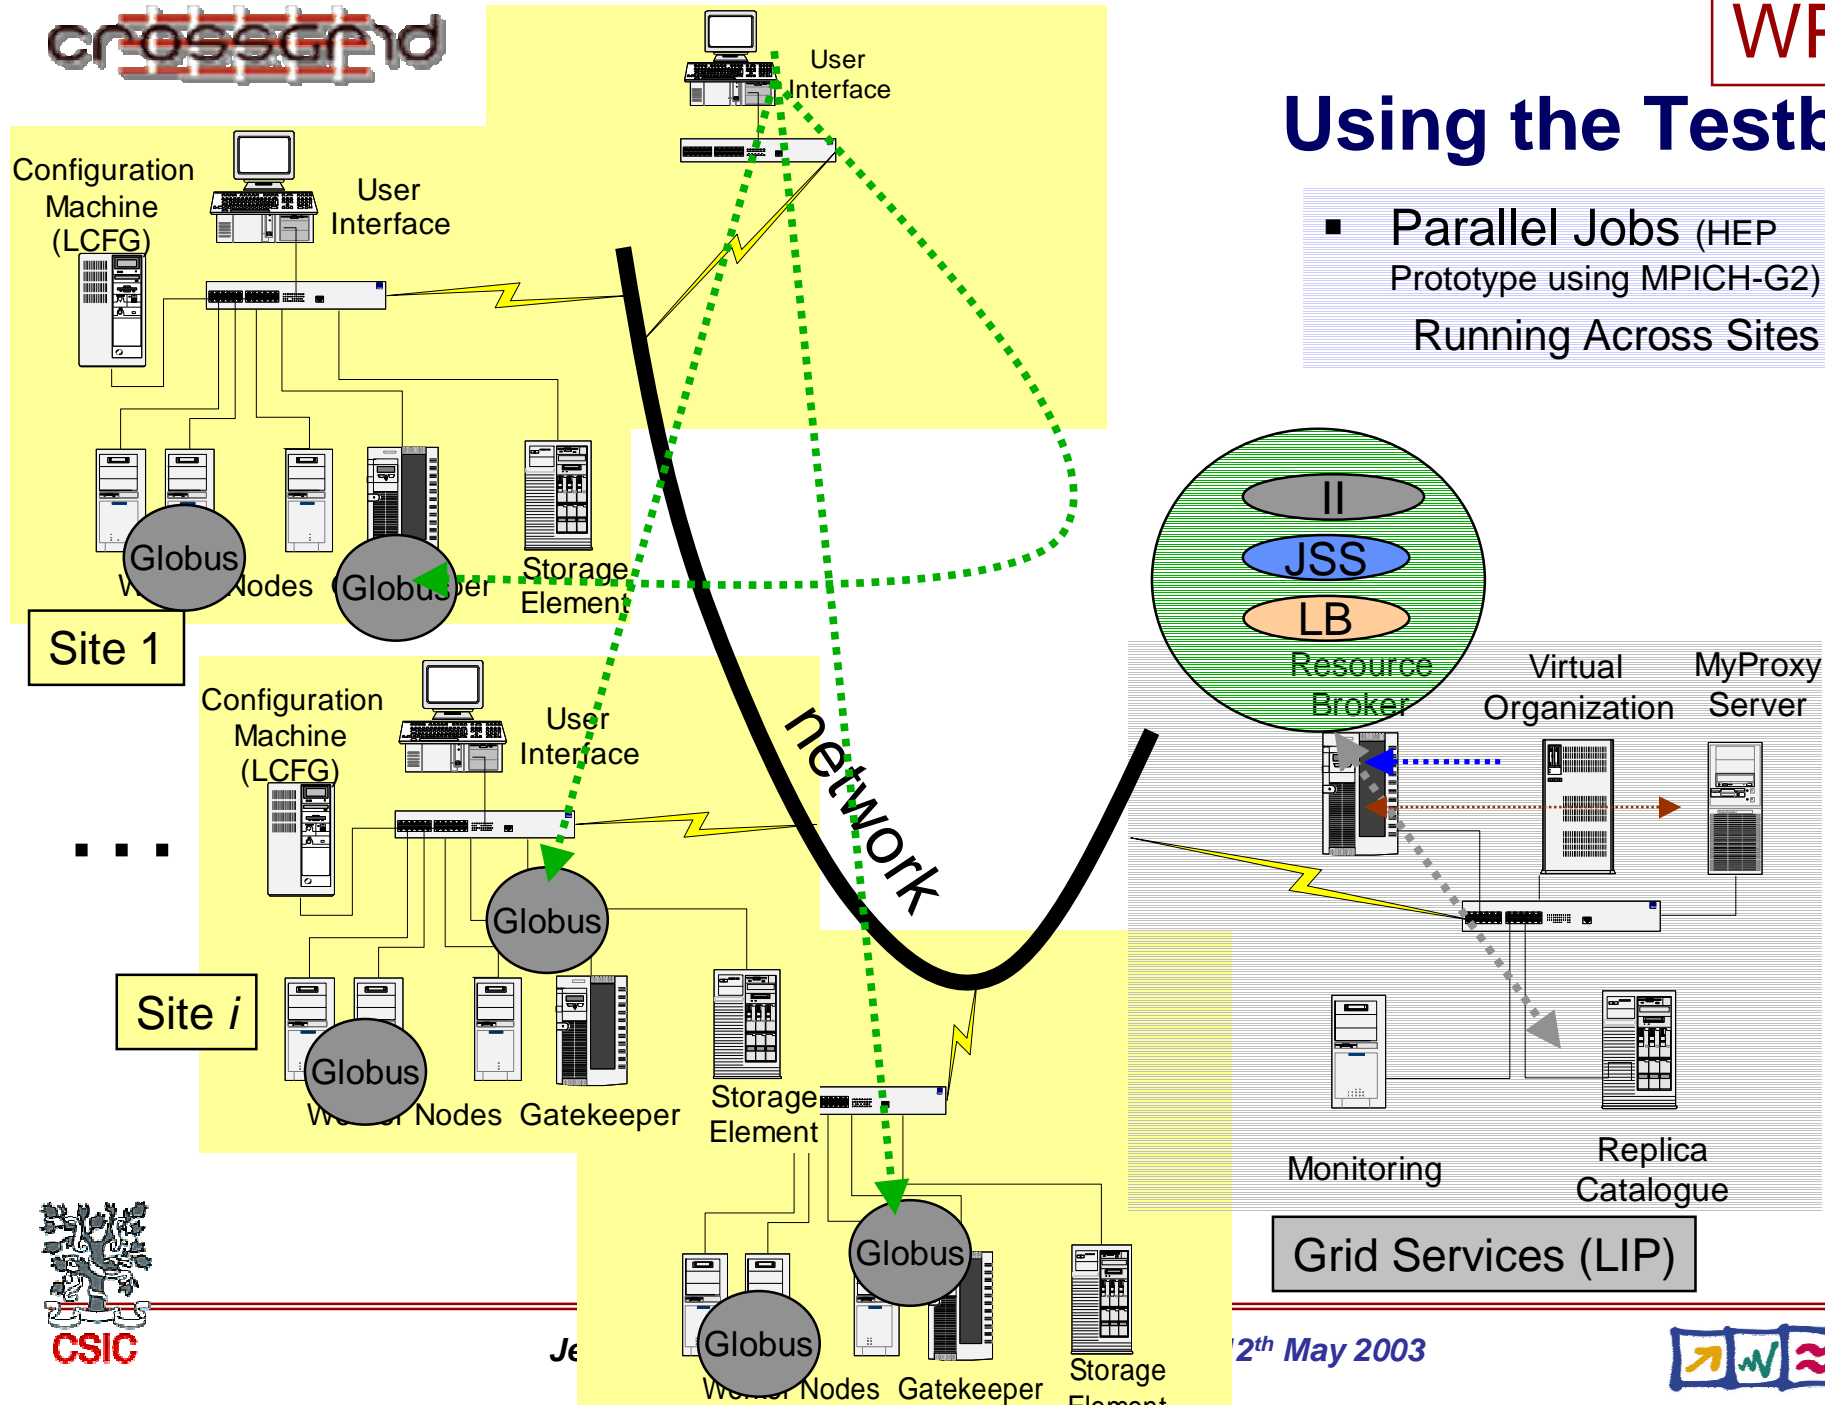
crossgrid

WP

Using the Testb

▪ Parallel Jobs (HEP Prototype using MPICH-G2)
Running Across Sites

User Interface

Configuration Machine (LCFG)

User Interface

Globus

W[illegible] Nodes

Globus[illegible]per

Storage Element

Site 1

II

JSS

LB

Resource Broker

Virtual Organization

MyProxy Server

Configuration Machine (LCFG)

User Interface

network

. . .

Globus

Site *i*

Globus

W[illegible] Nodes

Gatekeeper

Storage Element

Monitoring

Replica Catalogue

Grid Services (LIP)

Globus

Globus

W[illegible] Nodes

Gatekeeper

Storage Element

CSIC

Je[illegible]

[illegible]2th May 2003